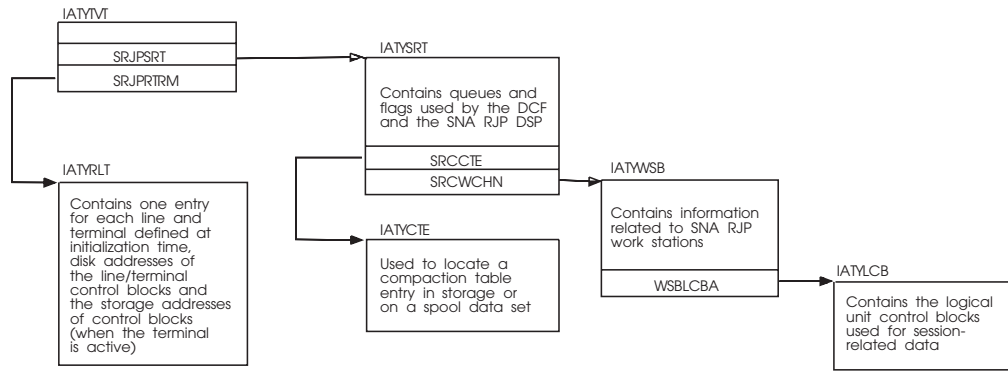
IATYTVT

SRJPSRT

SRJPRTRM

IATYSRT

Contains queues and flags used by the DCF and the SNA RJP DSP

SRCCTE

SRCWCHN

IATYRLT

Contains one entry for each line and terminal defined at initialization time, disk addresses of the line/terminal control blocks and the storage addresses of control blocks (when the terminal is active)

IATYCTE

Used to locate a compaction table entry in storage or on a spool data set

IATYWSB

Contains information related to SNA RJP work stations

WSBLCBA

IATYLCB

Contains the logical unit control blocks used for session-related data